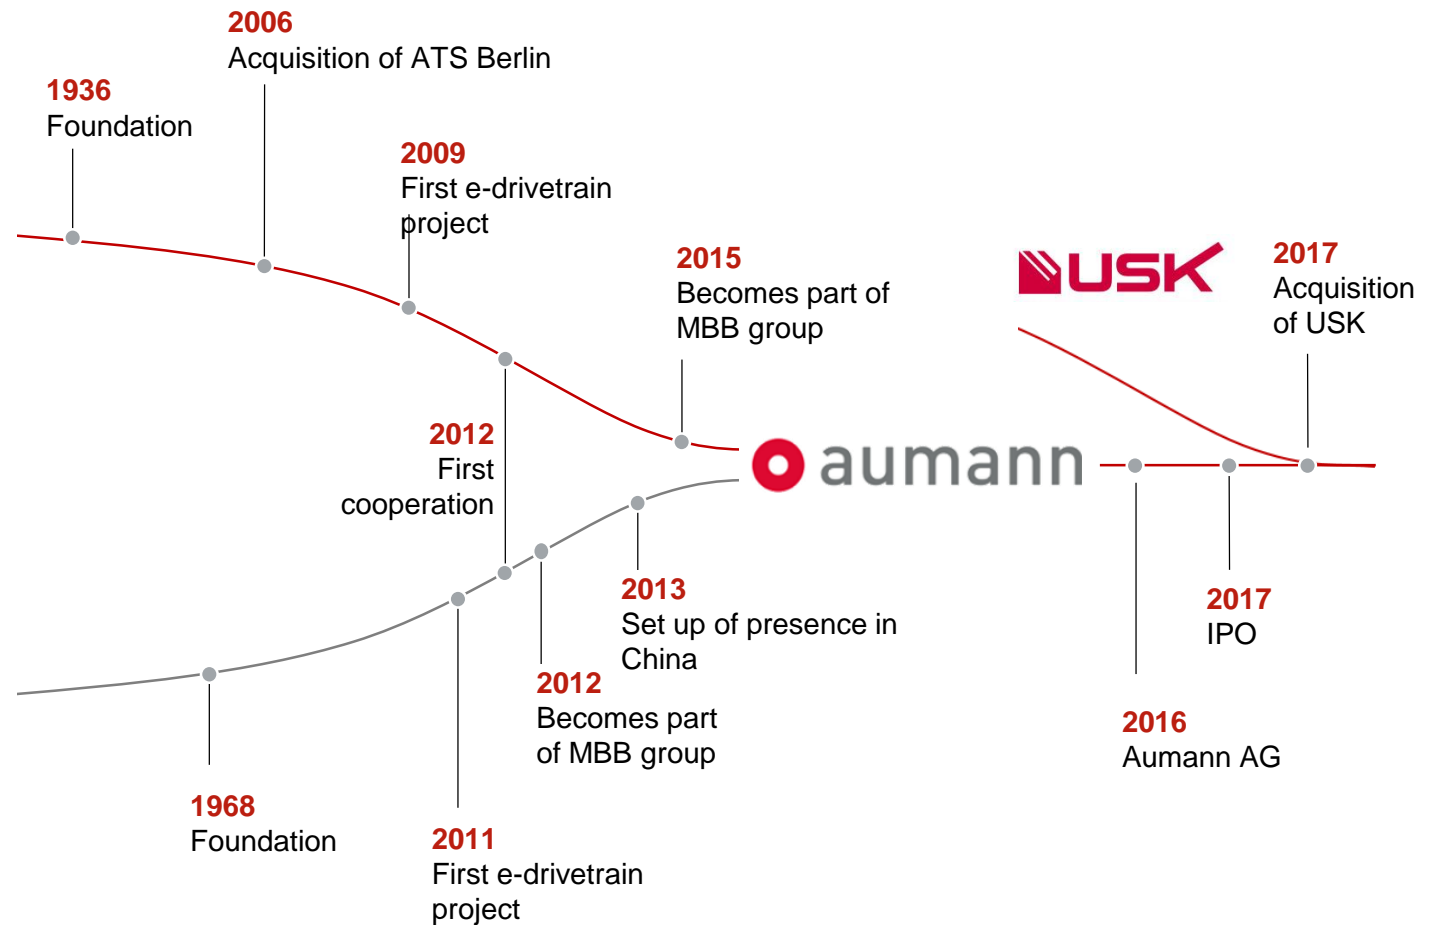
2006
Acquisition of ATS Berlin

1936
Foundation

2009
First e-drivetrain project

2015
Becomes part of MBB group

USK

2017
Acquisition of USK

2012
First cooperation

aumann

2013
Set up of presence in China

2017
IPO

2012
Becomes part of MBB group

2016
Aumann AG

1968
Foundation

2011
First e-drivetrain project